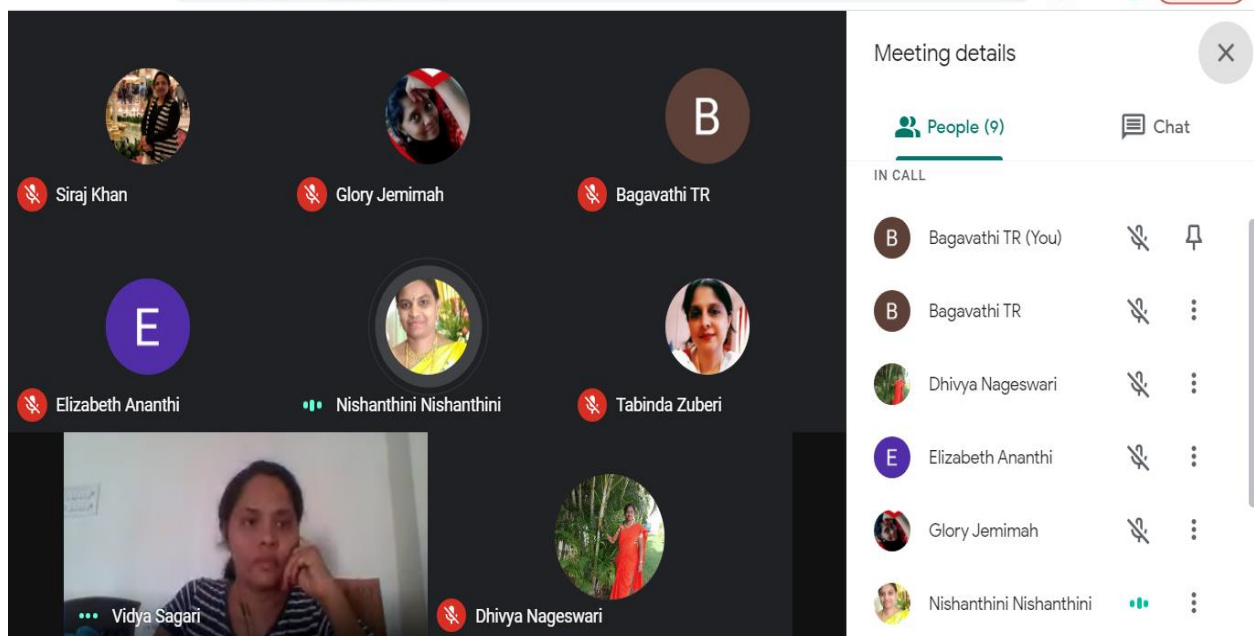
B

Siraj Khan

Glory Jemimah

Bagavathi TR

E

Elizabeth Ananthi

Nishanthini Nishanthini

Tabinda Zuberi

Vidya Sagari

Dhivya Nageswari

Meeting details

People (9)

Chat

IN CALL

B Bagavathi TR (You)

B Bagavathi TR

Dhivya Nageswari

E Elizabeth Ananthi

Glory Jemimah

Nishanthini Nishanthini